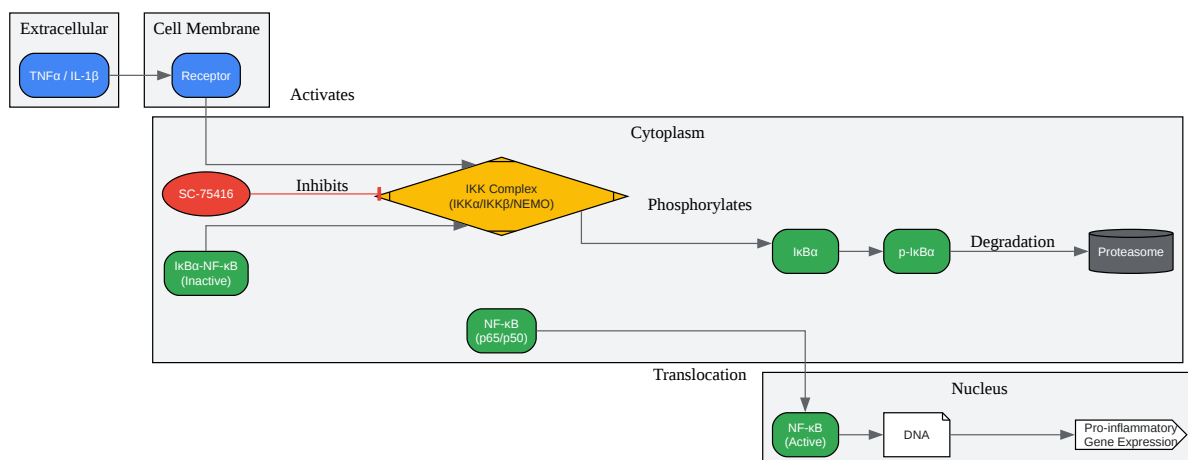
Extracellular

TNFα / IL-1β

Cell Membrane

Receptor

Activates

Cytoplasm

SC-75416

Inhibits

IKK Complex
(IKKα/IKKβ/NEMO)

Phosphorylates

IκBα-NF-κB
(Inactive)

IκBα

p-IκBα

Degradation

Proteasome

NF-κB
(p65/p50)

Translocation

Nucleus

NF-κB
(Active)

DNA

Pro-inflammatory
Gene Expression